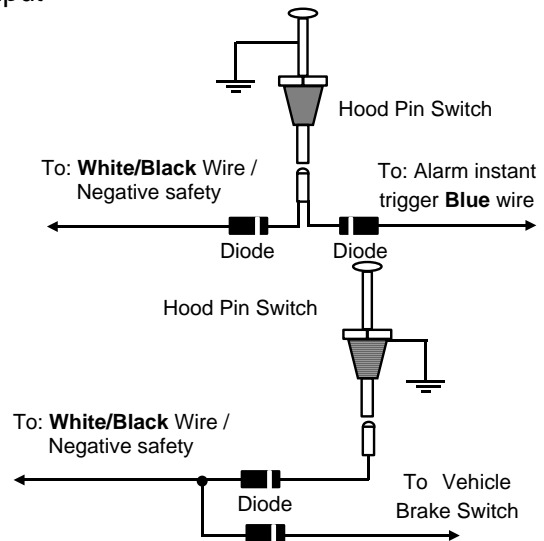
put

Hood Pin Switch

To: **White/Black** Wire / Negative safety

To: Alarm instant trigger **Blue** wire

Diode

Diode

Hood Pin Switch

To: **White/Black** Wire / Negative safety

Diode

To Vehicle Brake Switch